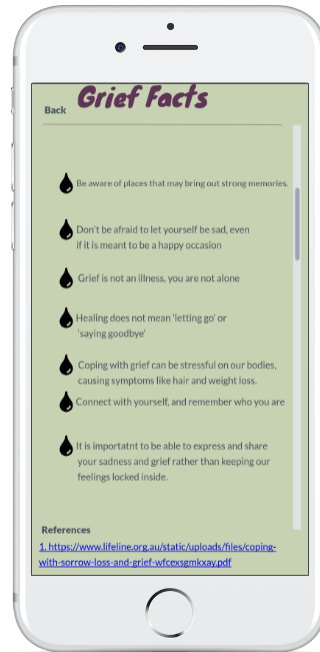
Back

Grief Facts

Be aware of places that may bring out strong memories.

Don't be afraid to let yourself be sad, even if it is meant to be a happy occasion

Grief is not an illness, you are not alone

Healing does not mean 'letting go' or 'saying goodbye'

Coping with grief can be stressful on our bodies, causing symptoms like hair and weight loss.

Connect with yourself, and remember who you are

It is importatnt to be able to express and share your sadness and grief rather than keeping our feelings locked inside.

References

1. https://www.lifeline.org.au/static/uploads/files/coping-with-sorrow-loss-and-grief-wfcexsgmkxay.pdf